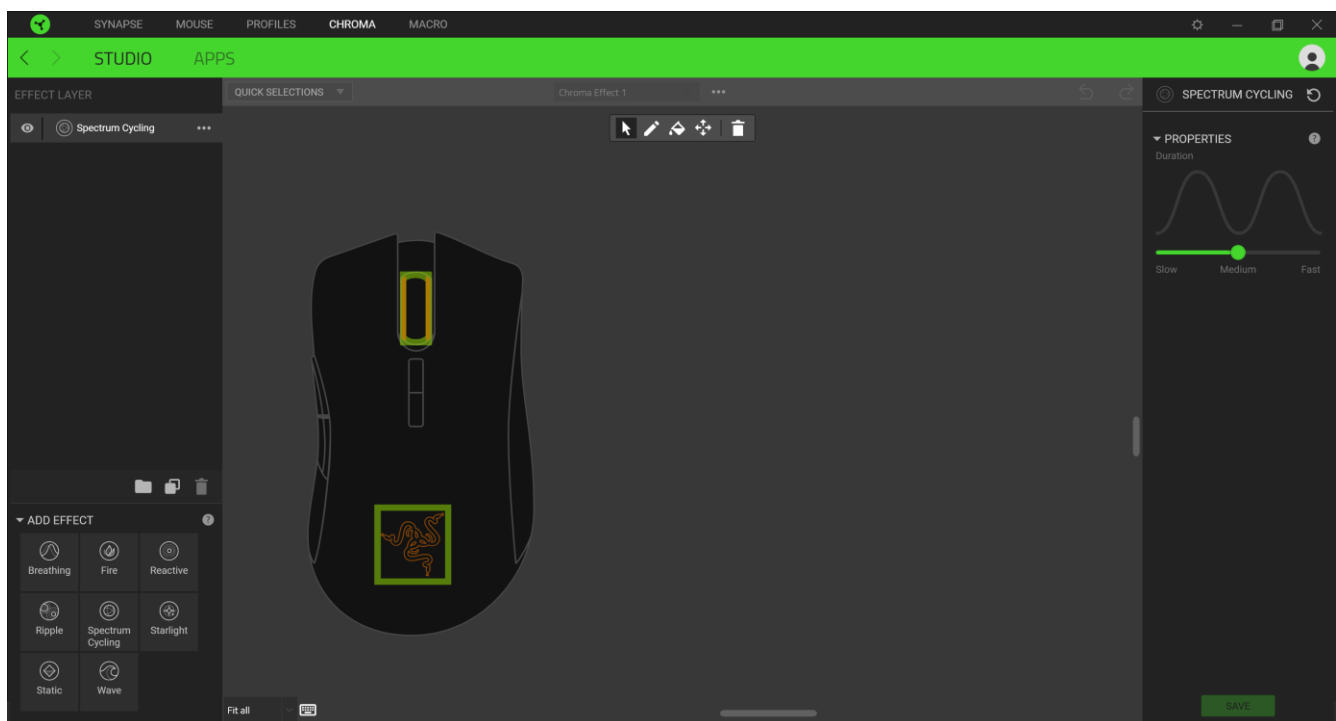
SYNAPSE MOUSE PROFILES CHROMA MACRO

STUDIO APPS

EFFECT LAYER

QUICK SELECTIONS

Chroma Effect 1

Spectrum Cycling

SPECTRUM CYCLING

PROPERTIES

Duration

Slow Medium Fast

ADD EFFECT

Breathing
Fire
Reactive
Ripple
Spectrum Cycling
Starlight
Static
Wave

Fit all

SAVE